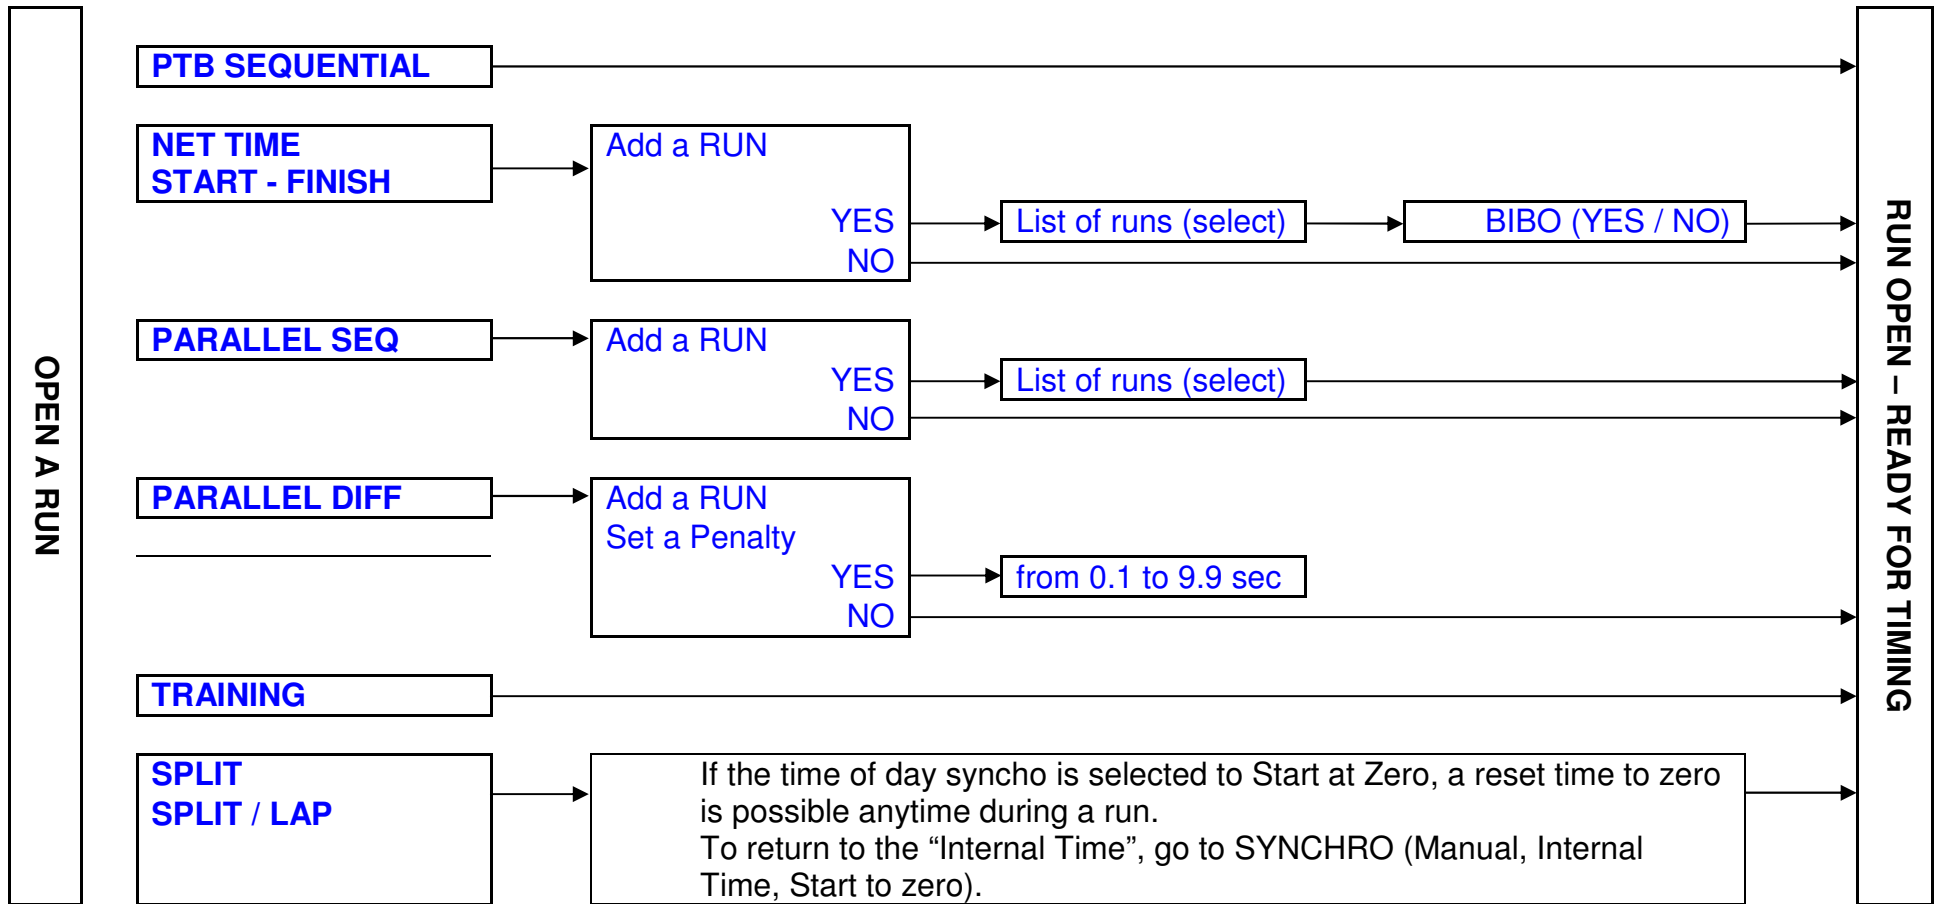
OPEN A RUN

PTB SEQUENTIAL

NET TIME
START - FINISH

Add a RUN
YES
NO

List of runs (select)

BIBO (YES / NO)

PARALLEL SEQ

Add a RUN
YES
NO

List of runs (select)

PARALLEL DIFF

Add a RUN
Set a Penalty
YES
NO

from 0.1 to 9.9 sec

TRAINING

SPLIT
SPLIT / LAP

If the time of day syncho is selected to Start at Zero, a reset time to zero is possible anytime during a run.
To return to the "Internal Time", go to SYNCHRO (Manual, Internal Time, Start to zero).

RUN OPEN – READY FOR TIMING